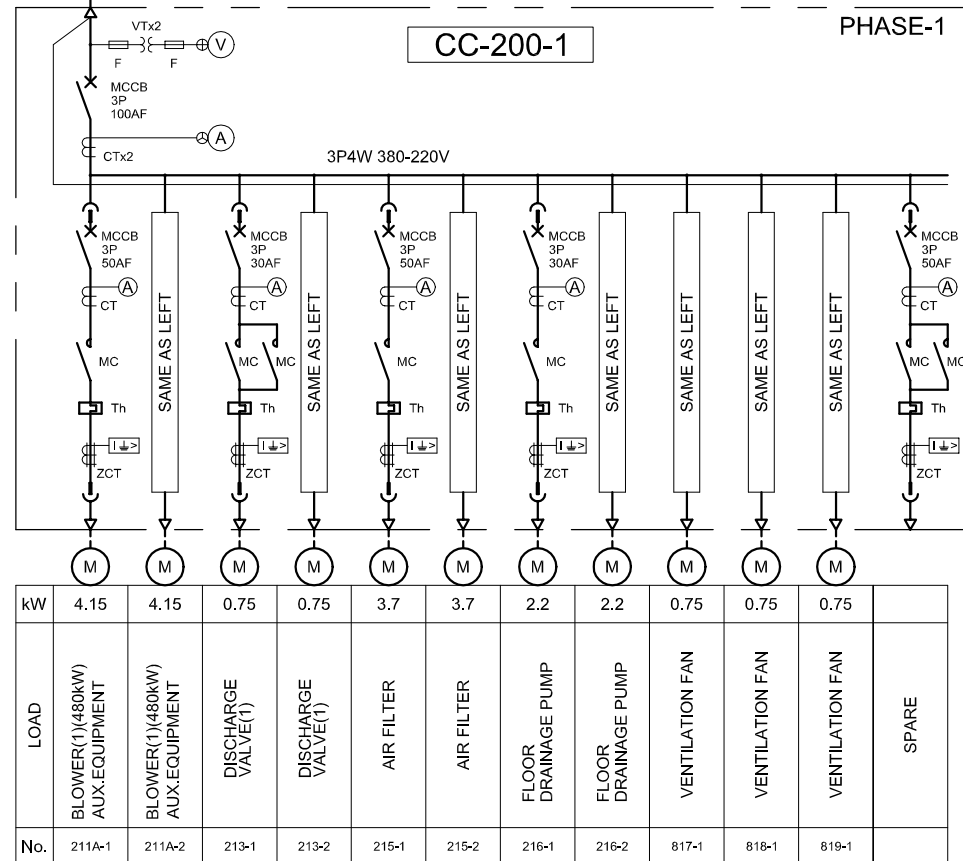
PHASE-1

CC-200-1

VTx2
F F V
MCCB
3P
100AF
A
CTx2

3P4W 380-220V

MCCB
3P
50AF
A
CT
MC
Th
ZCT

SAME AS LEFT

MCCB
3P
30AF
A
CT
MC MC
Th
ZCT

SAME AS LEFT

MCCB
3P
50AF
A
CT
MC
Th
ZCT

SAME AS LEFT

MCCB
3P
30AF
A
CT
MC
Th
ZCT

SAME AS LEFT

SAME AS LEFT

SAME AS LEFT

SAME AS LEFT

MCCB
3P
50AF
A
CT
MC MC
Th
ZCT

M M M M M M M M M M M

| kW | 4.15 | 4.15 | 0.75 | 0.75 | 3.7 | 3.7 | 2.2 | 2.2 | 0.75 | 0.75 | 0.75 | |
|---|---|---|---|---|---|---|---|---|---|---|---|---|
| LOAD | BLOWER(1)(480kW) AUX.EQUIPMENT | BLOWER(1)(480kW) AUX.EQUIPMENT | DISCHARGE VALVE(1) | DISCHARGE VALVE(1) | AIR FILTER | AIR FILTER | FLOOR DRAINAGE PUMP | FLOOR DRAINAGE PUMP | VENTILATION FAN | VENTILATION FAN | VENTILATION FAN | SPARE |
| No. | 211A-1 | 211A-2 | 213-1 | 213-2 | 215-1 | 215-2 | 216-1 | 216-2 | 817-1 | 818-1 | 819-1 | |